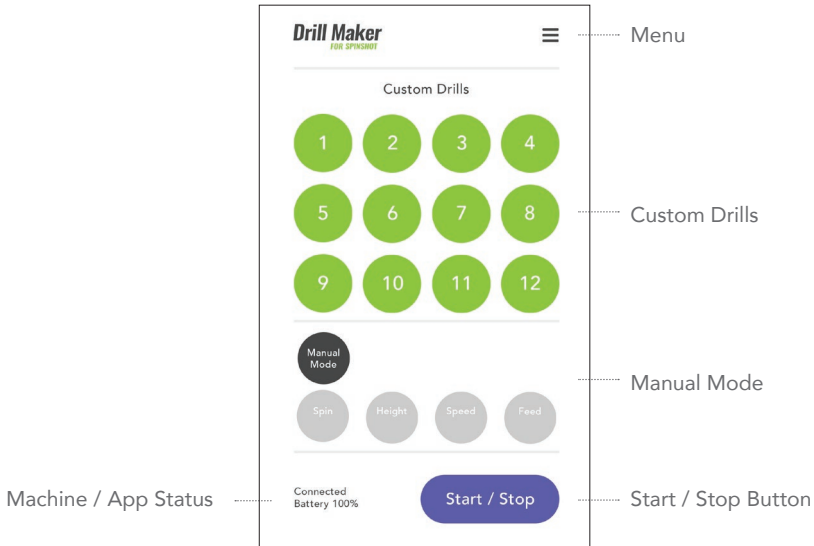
Drill Maker
FOR SPINSHOT

Menu

Custom Drills

1 2 3 4

5 6 7 8

9 10 11 12

Custom Drills

Manual Mode

Spin Height Speed Feed

Manual Mode

Machine / App Status

Connected
Battery 100%

Start / Stop

Start / Stop Button